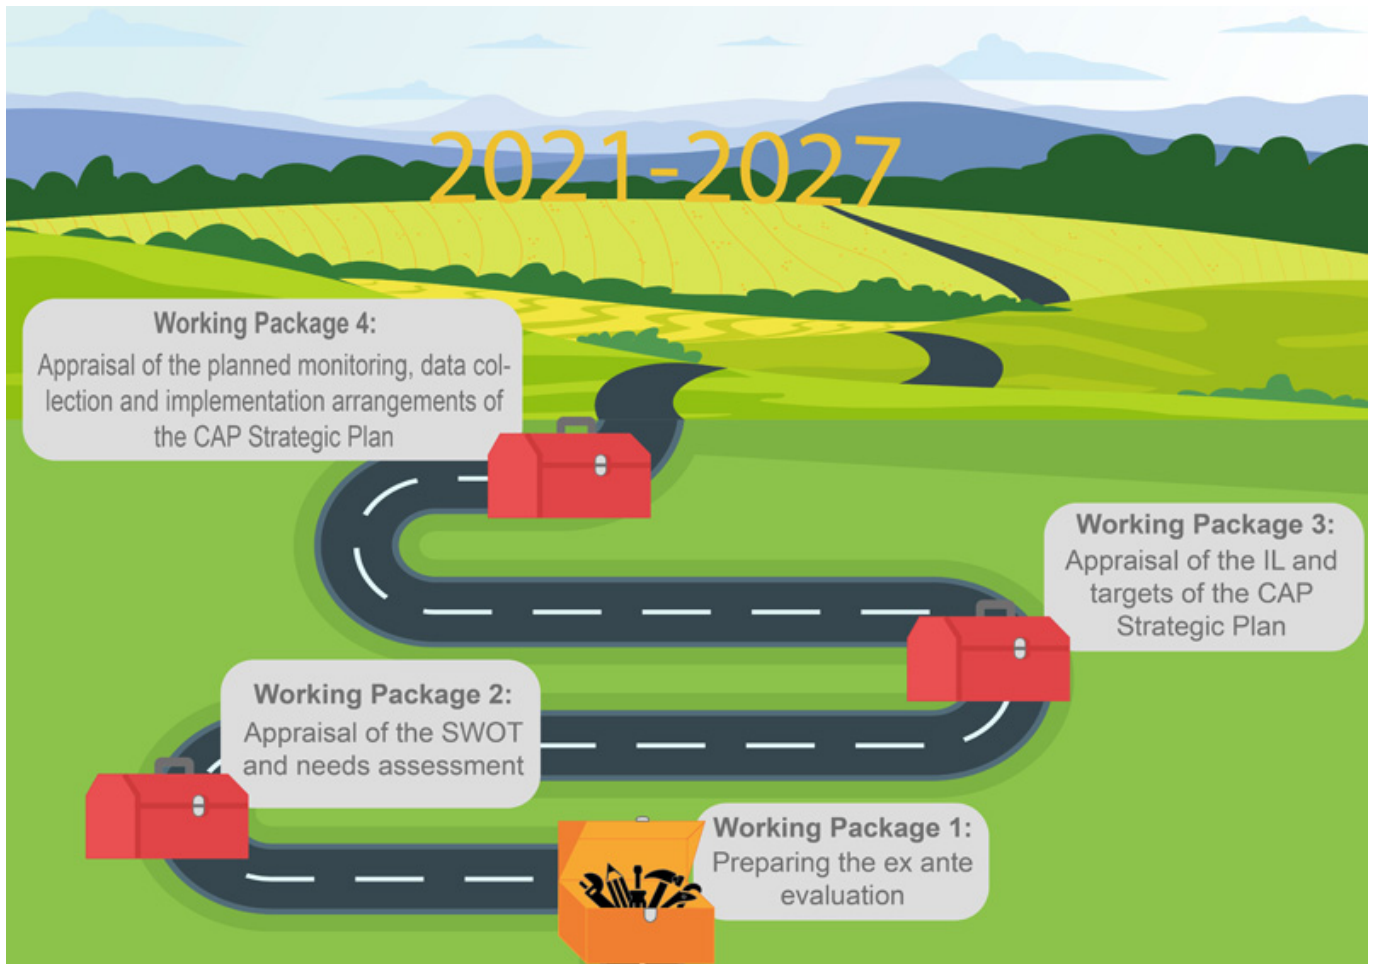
2021-2027

Working Package 4:
Appraisal of the planned monitoring, data collection and implementation arrangements of the CAP Strategic Plan

Working Package 3:
Appraisal of the IL and targets of the CAP Strategic Plan

Working Package 2:
Appraisal of the SWOT and needs assessment

Working Package 1:
Preparing the ex ante evaluation